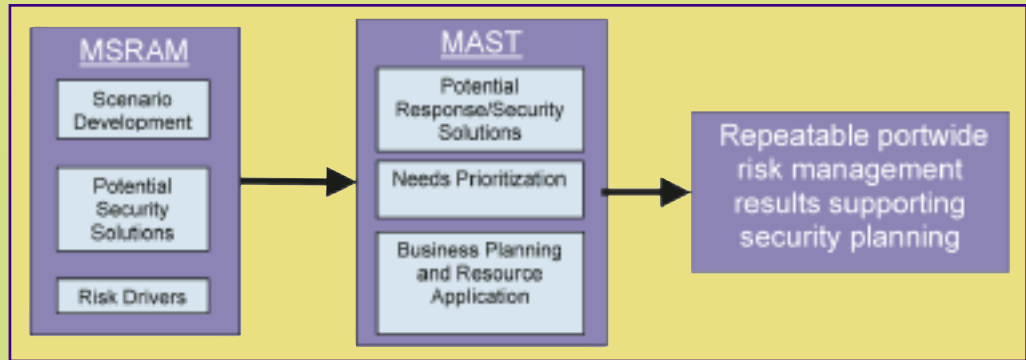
MSRAM

Scenario Development

Potential Security Solutions

Risk Drivers

MAST

Potential Response/Security Solutions

Needs Prioritization

Business Planning and Resource Application

Repeatable portwide risk management results supporting security planning